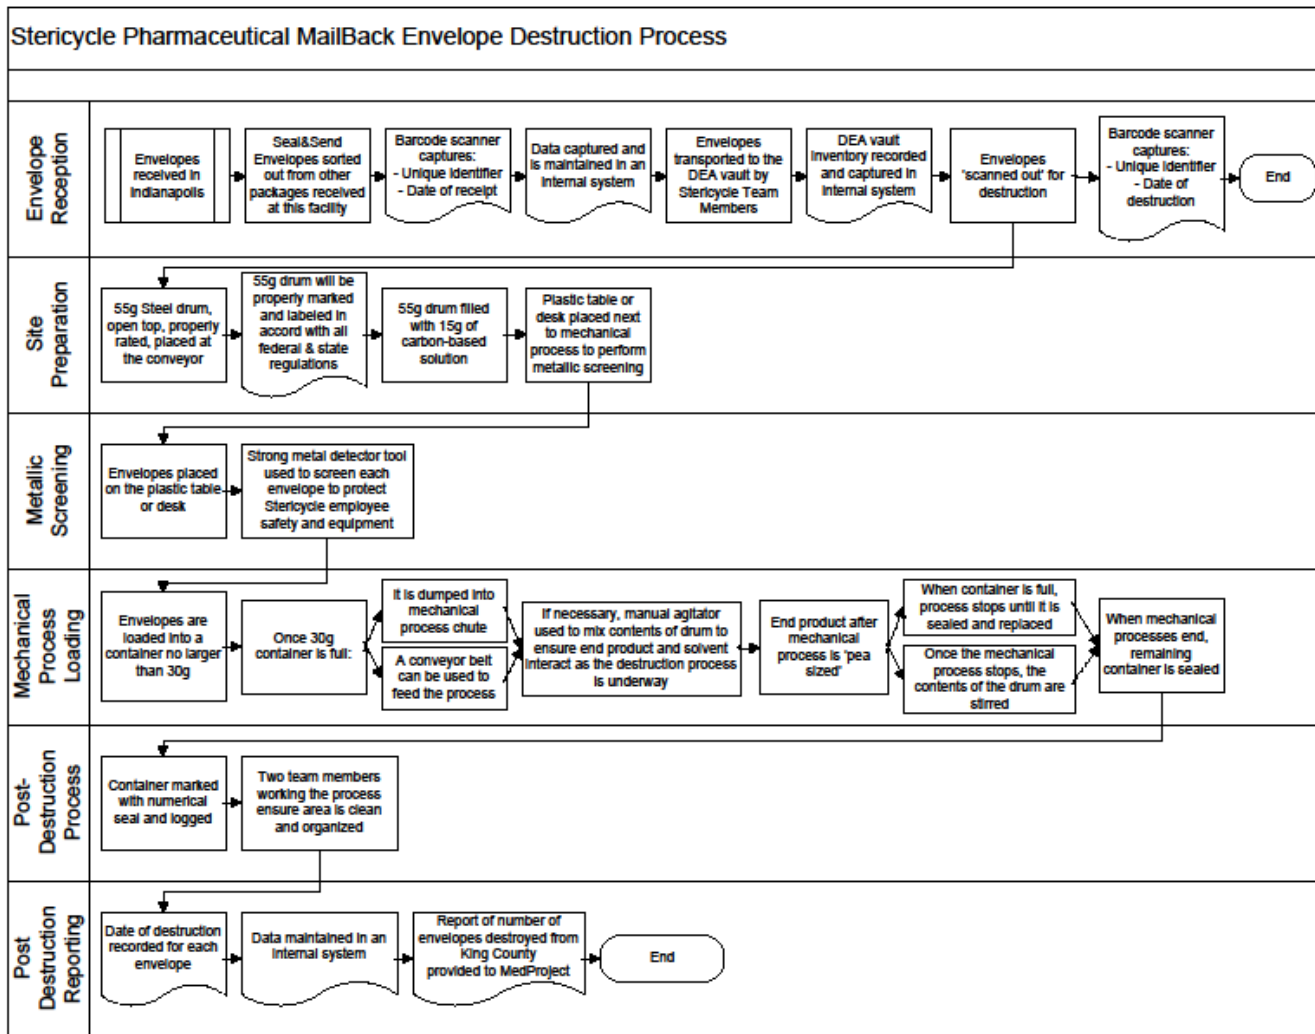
Stericycle Pharmaceutical MailBack Envelope Destruction Process

Envelope Reception

Envelopes received in Indianapolis

Seal&Send Envelopes sorted out from other packages received at this facility

Barcode scanner captures:
- Unique Identifier
- Date of receipt

Data captured and is maintained in an internal system

Envelopes transported to the DEA vault by Stericycle Team Members

DEA vault inventory recorded and captured in internal system

Envelopes 'scanned out' for destruction

Barcode scanner captures:
- Unique Identifier
- Date of destruction

End

Site Preparation

55g Steel drum, open top, properly rated, placed at the conveyor

55g drum will be properly marked and labeled in accord with all federal & state regulations

55g drum filled with 15g of carbon-based solution

Plastic table or desk placed next to mechanical process to perform metallic screening

Metallic Screening

Envelopes placed on the plastic table or desk

Strong metal detector tool used to screen each envelope to protect Stericycle employee safety and equipment

Mechanical Process Loading

Envelopes are loaded into a container no larger than 30g

Once 30g container is full:

It is dumped into mechanical process chute

A conveyor belt can be used to feed the process

If necessary, manual agitator used to mix contents of drum to ensure end product and solvent interact as the destruction process is underway

End product after mechanical process is 'pea sized'

When container is full, process stops until it is sealed and replaced

Once the mechanical process stops, the contents of the drum are stirred

When mechanical processes end, remaining container is sealed

Post-Destruction Process

Container marked with numerical seal and logged

Two team members working the process ensure area is clean and organized

Post Destruction Reporting

Date of destruction recorded for each envelope

Data maintained in an internal system

Report of number of envelopes destroyed from King County provided to MedProject

End